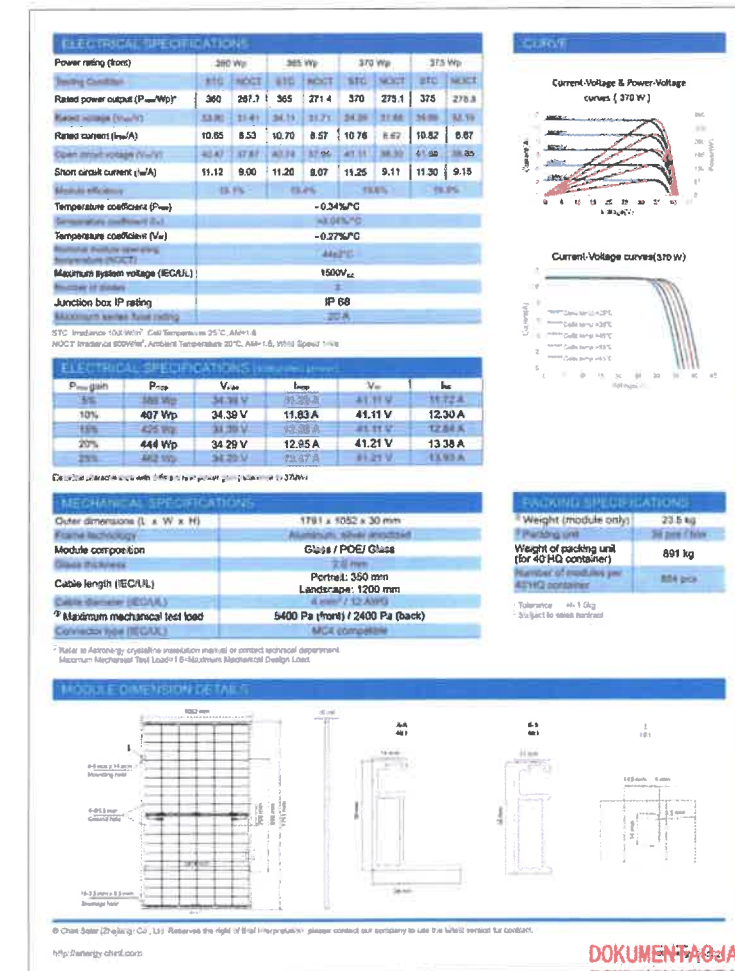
ELECTRICAL SPECIFICATIONS

| Power rating (front) | 360 Wp | | 365 Wp | | 370 Wp | | 375 Wp | |
|---|---|---|---|---|---|---|---|---|
| Testing Condition | STC | NOCT | STC | NOCT | STC | NOCT | STC | NOCT |
| Rated power output ($P_{max}$/Wp)* | 360 | 267.7 | 365 | 271.4 | 370 | 275.1 | 375 | 278.8 |
| Rated voltage ($V_{mp}$/V) | 33.80 | 31.41 | 34.11 | 31.71 | 34.39 | 31.88 | 34.66 | 32.19 |
| Rated current ($I_{mp}$/A) | 10.65 | 8.53 | 10.70 | 8.57 | 10.76 | 8.62 | 10.82 | 8.67 |
| Open circuit voltage ($V_{oc}$/V) | 40.47 | 37.87 | 40.74 | 37.96 | 41.11 | 38.30 | 41.50 | 38.65 |
| Short circuit current ($I_{sc}$/A) | 11.12 | 9.00 | 11.20 | 9.07 | 11.25 | 9.11 | 11.30 | 9.15 |
| Module efficiency | 19.1% | | 19.4% | | 19.6% | | 19.9% | |
| Temperature coefficient ($P_{max}$) | -0.34%/°C | | | | | | | |
| Temperature coefficient ($I_{sc}$) | +0.04%/°C | | | | | | | |
| Temperature coefficient ($V_{oc}$) | -0.27%/°C | | | | | | | |
| Nominal module operating temperature (NOCT) | 44±2°C | | | | | | | |
| Maximum system voltage (IEC/UL) | 1500$V_{DC}$ | | | | | | | |
| Number of diodes | 3 | | | | | | | |
| Junction box IP rating | IP 68 | | | | | | | |
| Maximum series fuse rating | 20 A | | | | | | | |

STC: Irradiance 1000 W/m², Cell Temperature 25°C, AM=1.5
NOCT: Irradiance 800W/m², Ambient Temperature 20°C, AM=1.5, Wind Speed 1m/s

ELECTRICAL SPECIFICATIONS (Integrated power)

| $P_{max}$ gain | $P_{max}$ | $V_{mp}$ | $I_{mp}$ | $V_{oc}$ | $I_{sc}$ |
|---|---|---|---|---|---|
| 5% | 388 Wp | 34.39 V | 11.29 A | 41.11 V | 11.72 A |
| 10% | 407 Wp | 34.39 V | 11.83 A | 41.11 V | 12.30 A |
| 15% | 425 Wp | 34.39 V | 12.38 A | 41.11 V | 12.84 A |
| 20% | 444 Wp | 34.29 V | 12.95 A | 41.21 V | 13.38 A |
| 25% | 462 Wp | 34.29 V | 13.57 A | 41.21 V | 13.93 A |

Electrical characteristics with different rear power gain (reference to 370Wp)

MECHANICAL SPECIFICATIONS

| Outer dimensions (L x W x H) | 1791 x 1052 x 30 mm |
|---|---|
| Frame technology | Aluminum, silver anodized |
| Module composition | Glass / POE/ Glass |
| Glass thickness | 2.0 mm |
| Cable length (IEC/UL) | Portrait: 350 mm Landscape: 1200 mm |
| Cable diameter (IEC/UL) | 4 mm² / 12 AWG |
| ¹) Maximum mechanical test load | 5400 Pa (front) / 2400 Pa (back) |
| Connector type (IEC/UL) | MC4 compatible |

¹ Refer to Astronergy crystalline installation manual or contact technical department. Maximum Mechanical Test Load=1.5×Maximum Mechanical Design Load.

CURVE

Current-Voltage & Power-Voltage curves ( 370 W )

Current-Voltage curves(370 W)

PACKING SPECIFICATIONS

| Weight (module only) | 23.5 kg |
|---|---|
| Packing unit | 36 pcs / box |
| Weight of packing unit (for 40 HQ container) | 891 kg |
| Number of modules per 40'HQ container | 684 pcs |

Tolerance: +/- 1.0kg
Subject to sales contract

MODULE DIMENSION DETAILS

1052 mm
Mounting hole
Ground hole
Drainage hole
A-A
B-B

© Chint Solar (Zhejiang) Co., Ltd. Reserves the right of final interpretation. please contact our company to use the latest version for contract.

http://energy.chint.com

DOKUMENTACJA